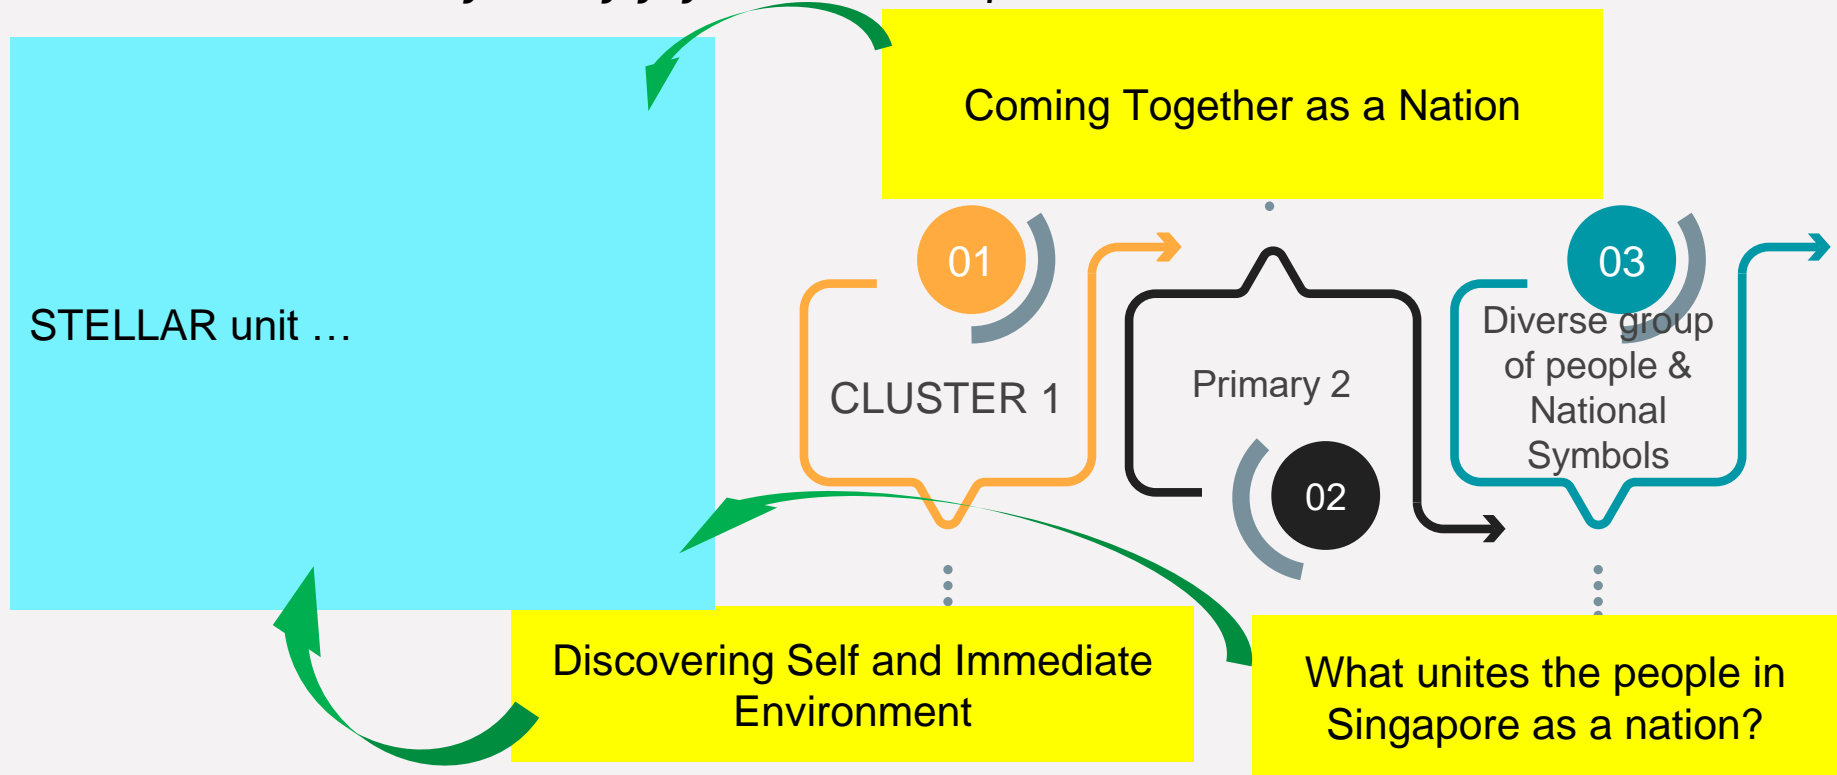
Coming Together as a Nation

STELLAR unit …

01

CLUSTER 1

Primary 2

02

03

Diverse group of people & National Symbols

Discovering Self and Immediate Environment

What unites the people in Singapore as a nation?